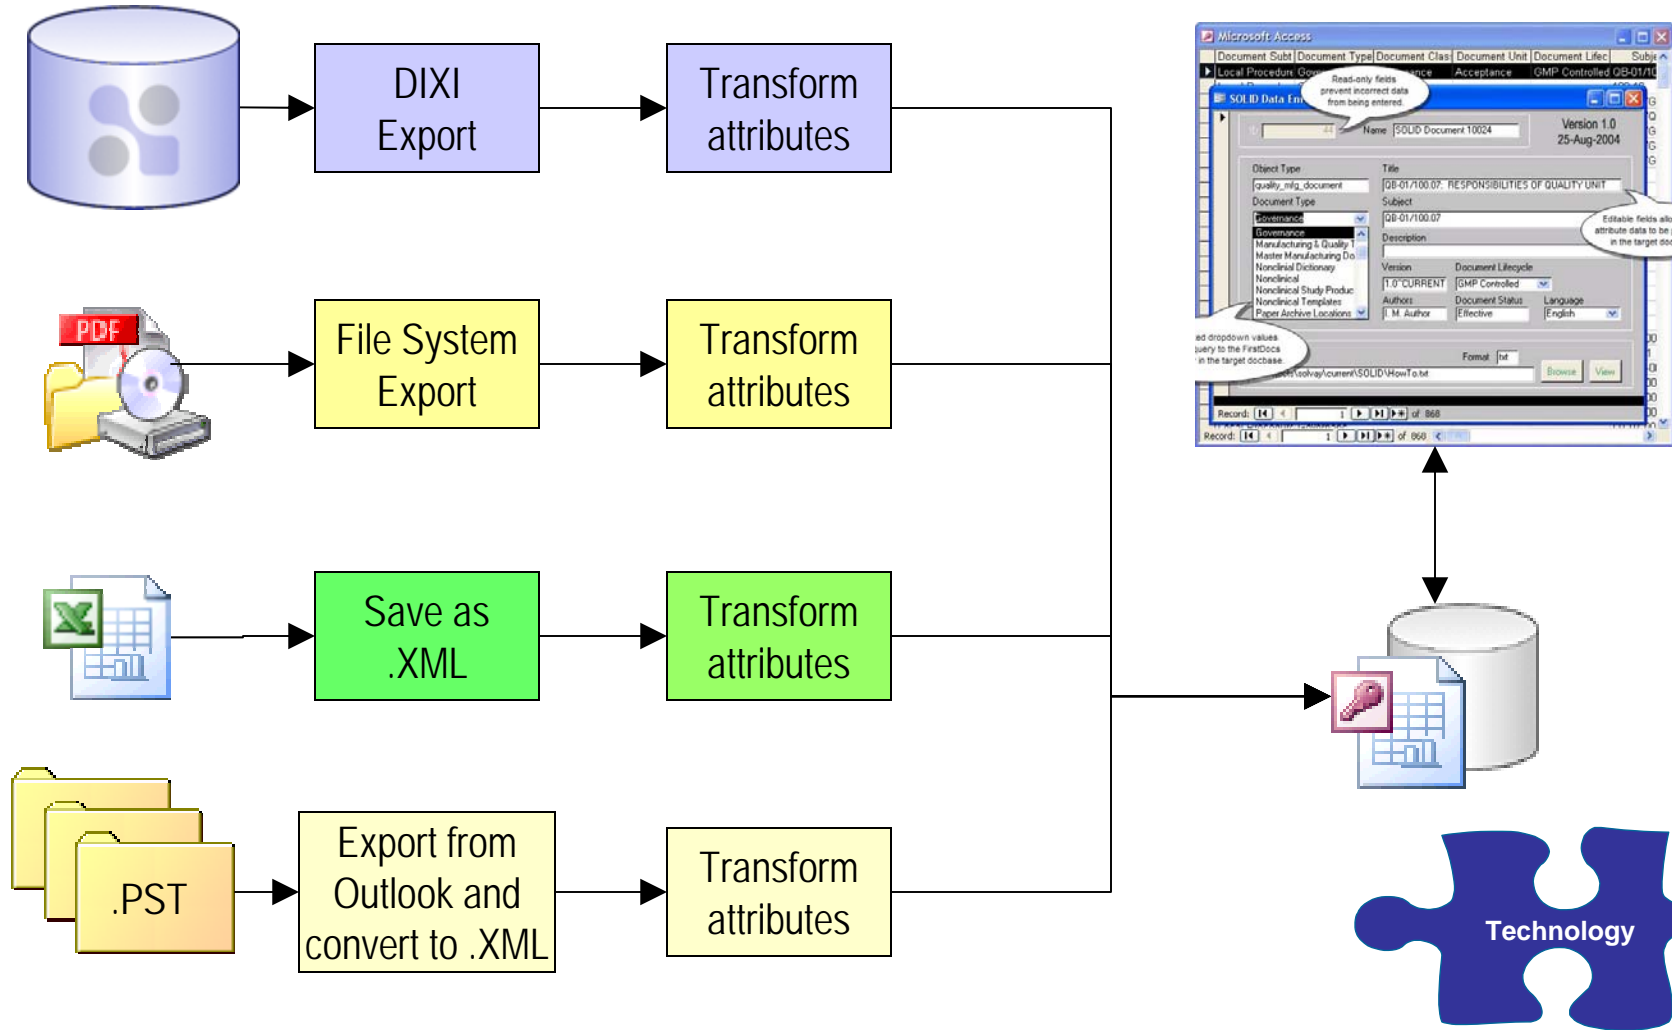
DIXI Export

Transform attributes

PDF

File System Export

Transform attributes

Save as .XML

Transform attributes

.PST

Export from Outlook and convert to .XML

Transform attributes

Microsoft Access

Document Subt | Document Type | Document Clas | Document Unit | Document Lifec | Subje

Local Procedure | Gov | nce | Acceptance | GMP Controlled | QB-01/10

Read-only fields prevent incorrect data from being entered.

SOLID Data Ent

Name SOLID Document 10024

Version 1.0
25-Aug-2004

Object Type
quality_mfg_document

Title
QB-01/100.07: RESPONSIBILITIES OF QUALITY UNIT

Document Type
Governance

Subject
QB-01/100.07

Governance
Manufacturing & Quality T
Master Manufacturing Do
Nonclinial Dictionary
Nonclinical
Nonclinical Study Produc
Nonclinical Templates
Paper Archive Locations

Description

Editable fields allo attribute data to be in the target doc

Version
1.0 CURRENT

Document Lifecycle
GMP Controlled

Authors
I. M. Author

Document Status
Effective

Language
English

ed dropdown values uery to the FirstDocs in the target docbase.

Format txt

\solvay\current\SOLID\HowTo.txt

Browse View

Record: 1 of 868

Record: 1 of 868

Technology